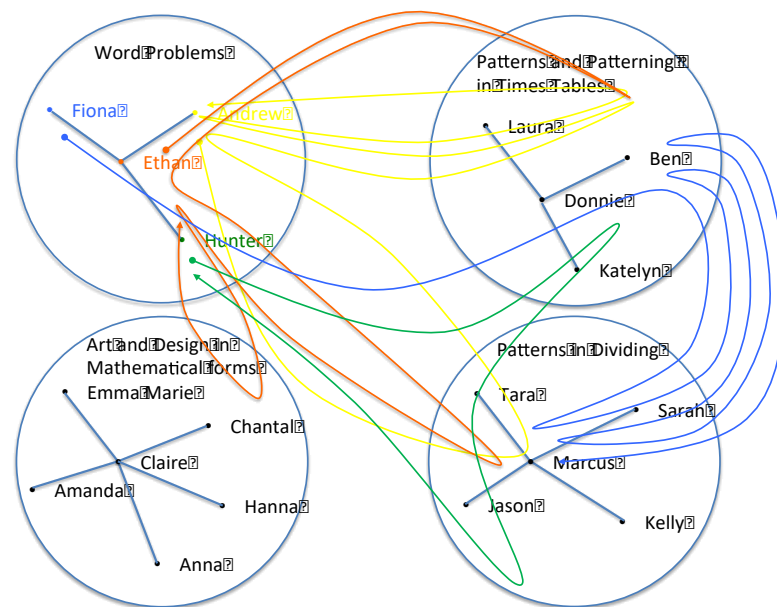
Word Problems

Fiona

Andrew

Ethan

Hunter

Patterns and Patterning in Times Tables

Laura

Ben

Donnie

Katelyn

Art and Design in Mathematical forms

Emma Marie

Chantal

Claire

Amanda

Hanna

Anna

Patterns in Dividing

Tara

Sarah

Marcus

Jason

Kelly